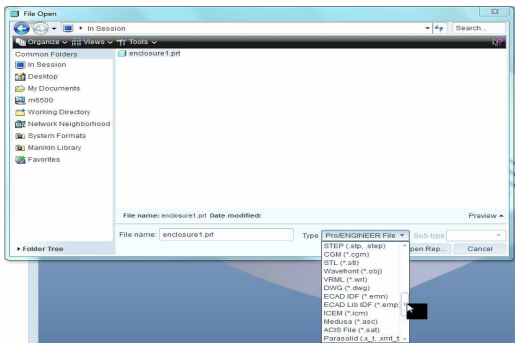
File Open

In Session

Search...

Organize Views Tools

Common Folders

In Session

Desktop

My Documents

mi6500

Working Directory

Network Neighborhood

System Formats

Manikin Library

Favorites

enclosure1.prt

File name: enclosure1.prt Date modified:

Preview

File name: enclosure1.prt

Type Pro/ENGINEER File

Sub-type

Open Rep...

Cancel

Folder Tree

STEP (.stp, .step)
CGM (*.cgm)
STL (*.stl)
Wavefront (*.obj)
VRML (*.wrl)
DWG (*.dwg)
ECAD IDF (*.emn)
ECAD Lib IDF (*.emp
ICEM (*.icm)
Medusa (*.asc)
ACIS File (*.sat)
Parasolid (.x_t, .xmt_t